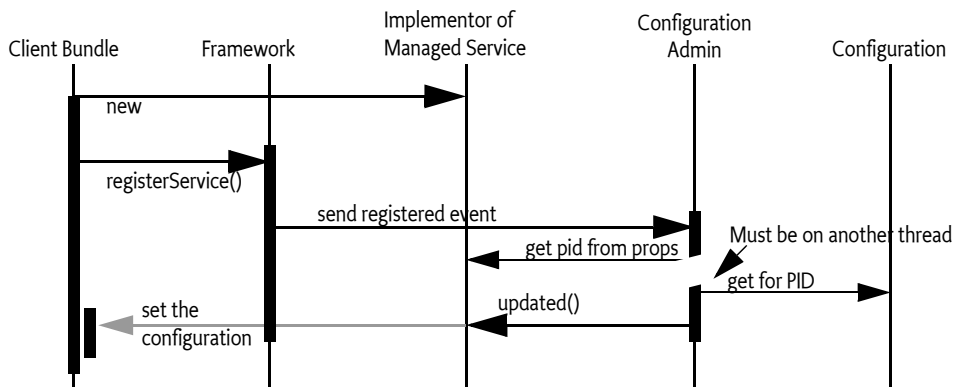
Client Bundle

Framework

Implementor of Managed Service

Configuration Admin

Configuration

new

registerService()

send registered event

get pid from props

Must be on another thread

get for PID

updated()

set the configuration